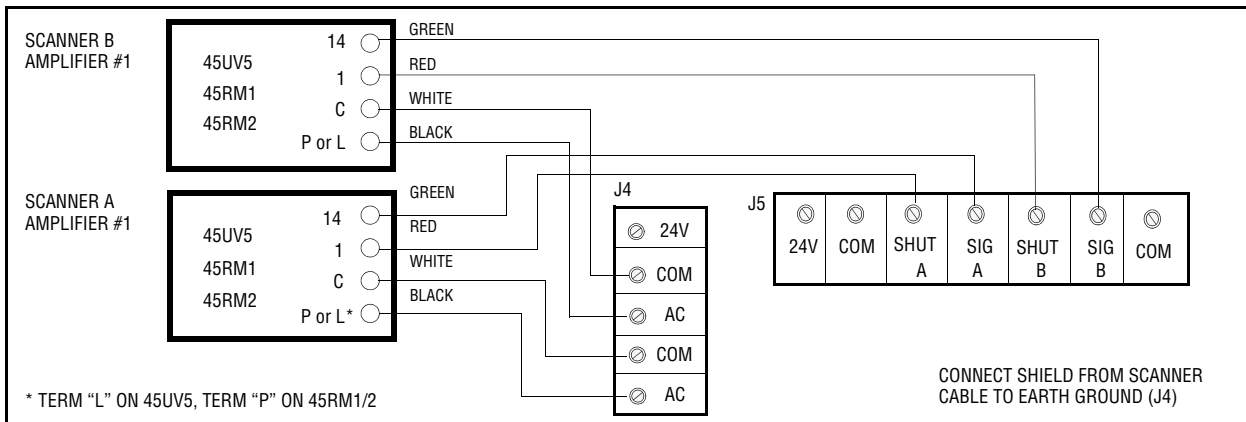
SCANNER B
AMPLIFIER #1

45UV5
45RM1
45RM2

14
1
C
P or L

GREEN
RED
WHITE
BLACK

SCANNER A
AMPLIFIER #1

45UV5
45RM1
45RM2

14
1
C
P or L*

GREEN
RED
WHITE
BLACK

J4

24V
COM
AC
COM
AC

J5

| 24V | COM | SHUT A | SIG A | SHUT B | SIG B | COM |
|---|---|---|---|---|---|---|

CONNECT SHIELD FROM SCANNER CABLE TO EARTH GROUND (J4)

* TERM "L" ON 45UV5, TERM "P" ON 45RM1/2